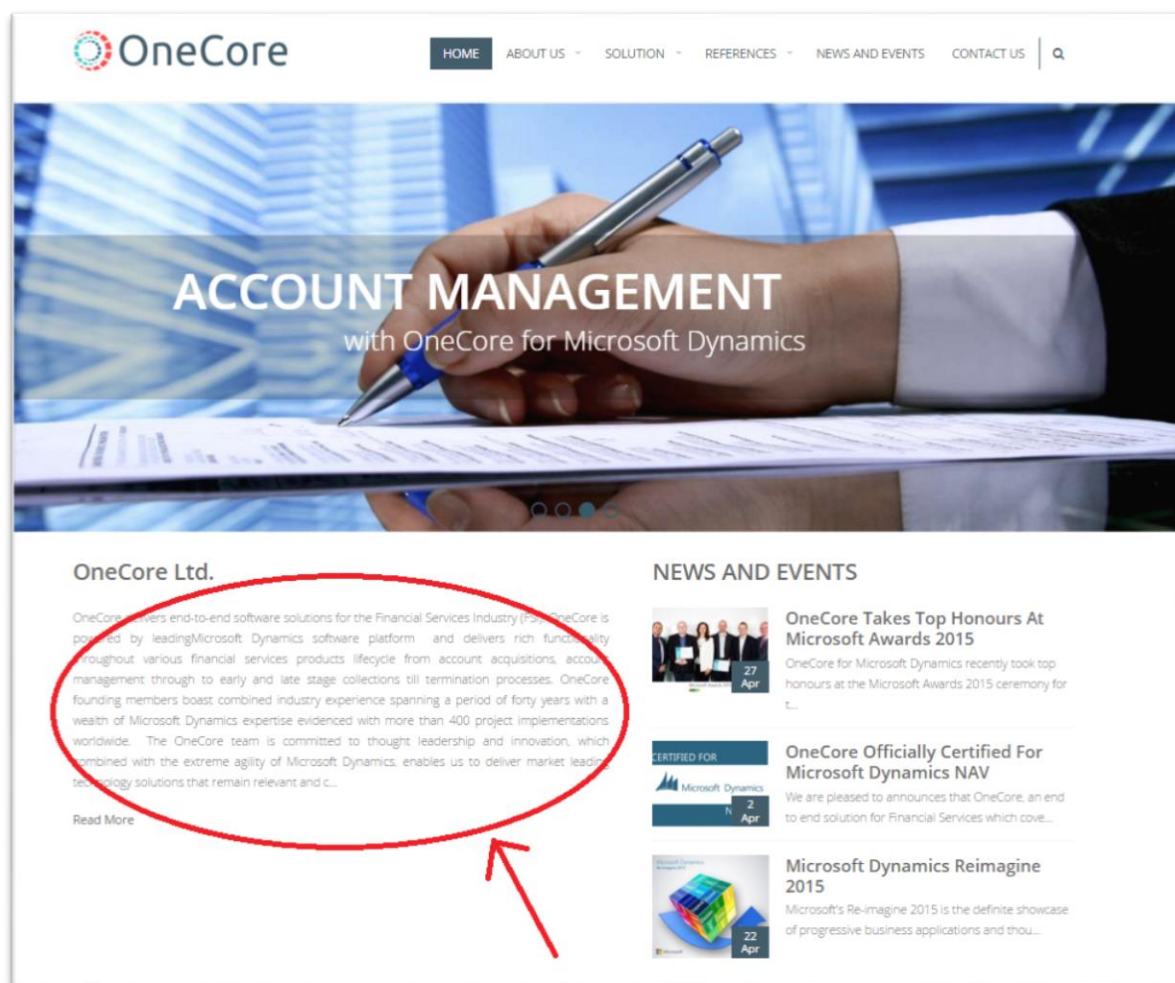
OneCore

HOME ABOUT US SOLUTION REFERENCES NEWS AND EVENTS CONTACT US

ACCOUNT MANAGEMENT
with OneCore for Microsoft Dynamics

OneCore Ltd.

OneCore delivers end-to-end software solutions for the Financial Services Industry (FSI). OneCore is powered by leadingMicrosoft Dynamics software platform and delivers rich functionality throughout various financial services products lifecycle from account acquisitions, account management through to early and late stage collections till termination processes. OneCore founding members boast combined industry experience spanning a period of forty years with a wealth of Microsoft Dynamics expertise evidenced with more than 400 project implementations worldwide. The OneCore team is committed to thought leadership and innovation, which combined with the extreme agility of Microsoft Dynamics, enables us to deliver market leading technology solutions that remain relevant and c...

Read More

NEWS AND EVENTS

27 Apr
OneCore Takes Top Honours At Microsoft Awards 2015
OneCore for Microsoft Dynamics recently took top honours at the Microsoft Awards 2015 ceremony for t...

CERTIFIED FOR Microsoft Dynamics N
2 Apr
OneCore Officially Certified For Microsoft Dynamics NAV
We are pleased to announces that OneCore, an end to end solution for Financial Services which cove...

22 Apr
Microsoft Dynamics Reimagine 2015
Microsoft's Re-imagine 2015 is the definite showcase of progressive business applications and thou...